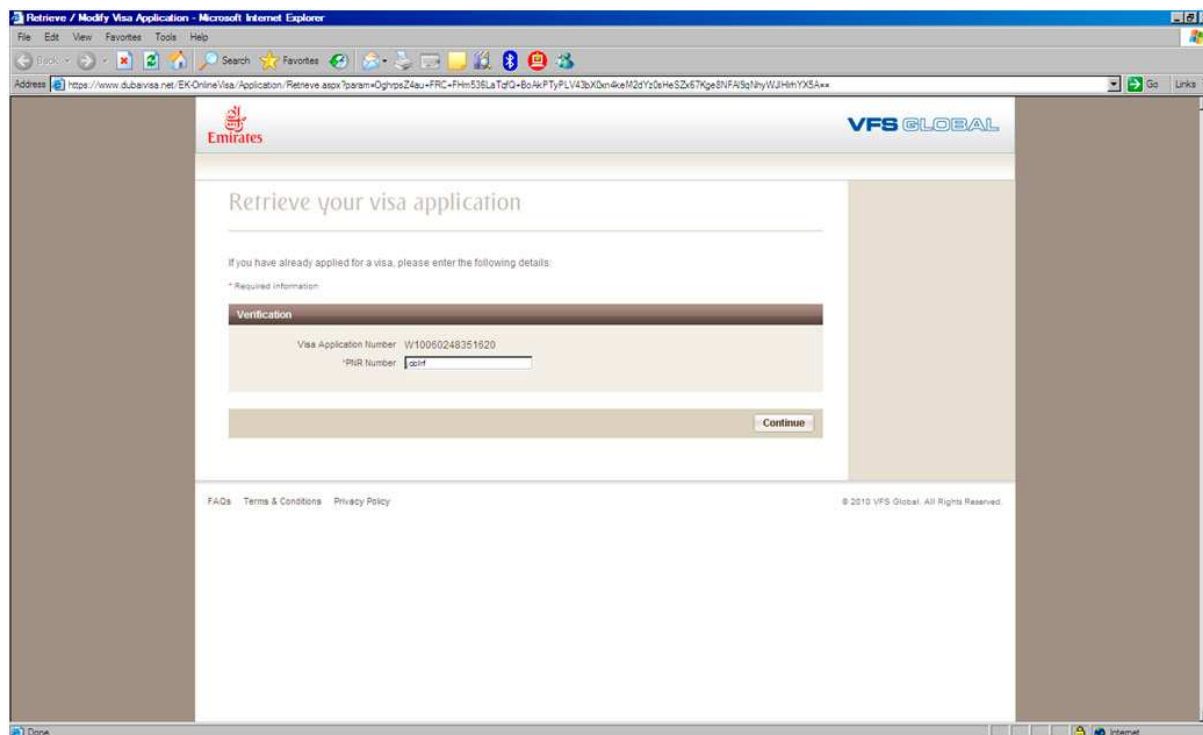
Retrieve / Modify Visa Application - Microsoft Internet Explorer

File Edit View Favorites Tools Help

Back Search Favorites

Address https://www.dubaivisa.net/EK-OnlineVisa/Application/Retrieve.aspx?param=OghrpsZ4au+FRC+FHm536LaTqfQ+BoAkPTyPLV43bX0xn4keM2dYz0sHeSZx67Kge8NFAl9qNhyWJIHrhYX5A== Go Links

Emirates

VFS GLOBAL

Retrieve your visa application

If you have already applied for a visa, please enter the following details:

* Required information

Verification

Visa Application Number W10060248351620

*PNR Number qclrf

Continue

FAQs Terms & Conditions Privacy Policy

© 2010 VFS Global. All Rights Reserved.

Done

Internet